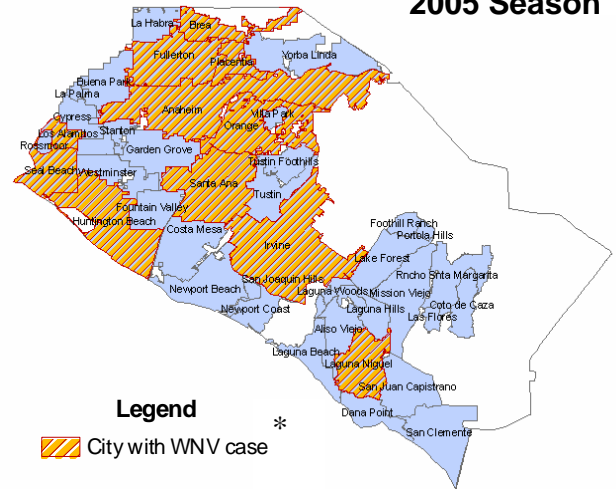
2005 Season

La Habra
Brea
Fullerton
Placentia
Yorba Linda
Buena Park
La Palma
Anaheim
Cypress
Villa Park
Los Alamitos
Stanton
Orange
Rossmoor
Garden Grove
Seal Beach
Westminster
Tustin Foothills
Santa Ana
Tustin
Fountain Valley
Huntington Beach
Costa Mesa
Irvine
Foothill Ranch
Portola Hills
Lake Forest
Rncho Snta Margarita
San Joaquin Hills
Newport Beach
Laguna Woods
Mission Viejo
Coto de Caza
Newport Coast
Laguna Hills
Las Flores
Aliso Viejo
Laguna Beach
Laguna Niguel
San Juan Capistrano
Dana Point
San Clemente

Legend
*
City with WNV case